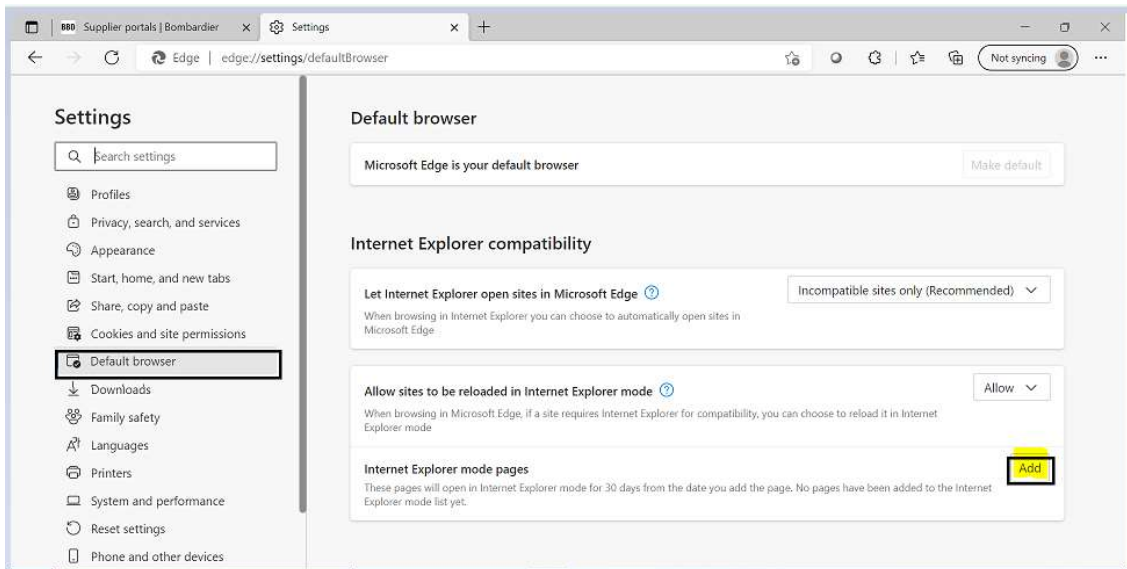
BBD Supplier portals | Bombardier ×
Settings ×
+

Edge | edge://settings/defaultBrowser

Not syncing

...

Settings

Search settings

Profiles
Privacy, search, and services
Appearance
Start, home, and new tabs
Share, copy and paste
Cookies and site permissions
Default browser
Downloads
Family safety
Languages
Printers
System and performance
Reset settings
Phone and other devices

Default browser

Microsoft Edge is your default browser

Make default

Internet Explorer compatibility

Let Internet Explorer open sites in Microsoft Edge

When browsing in Internet Explorer you can choose to automatically open sites in Microsoft Edge

Incompatible sites only (Recommended)

Allow sites to be reloaded in Internet Explorer mode

When browsing in Microsoft Edge, if a site requires Internet Explorer for compatibility, you can choose to reload it in Internet Explorer mode

Allow

Internet Explorer mode pages

These pages will open in Internet Explorer mode for 30 days from the date you add the page. No pages have been added to the Internet Explorer mode list yet.

Add